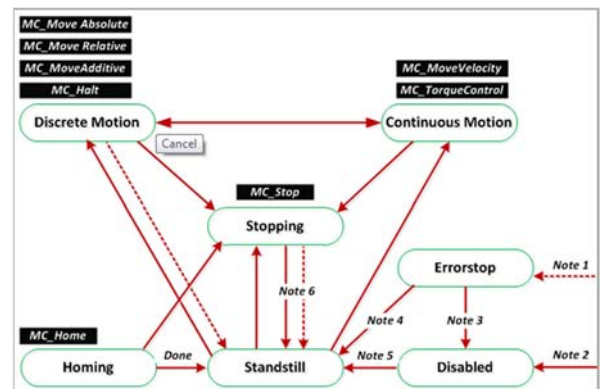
MC_Move Absolute
MC_Move Relative
MC_MoveAdditive
MC_Halt
Discrete Motion
Cancel
MC_MoveVelocity
MC_TorqueControl
Continuous Motion
MC_Stop
Stopping
Errorstop
Note 1
Note 6
Note 4
Note 3
MC_Home
Homing
Done
Standstill
Note 5
Disabled
Note 2